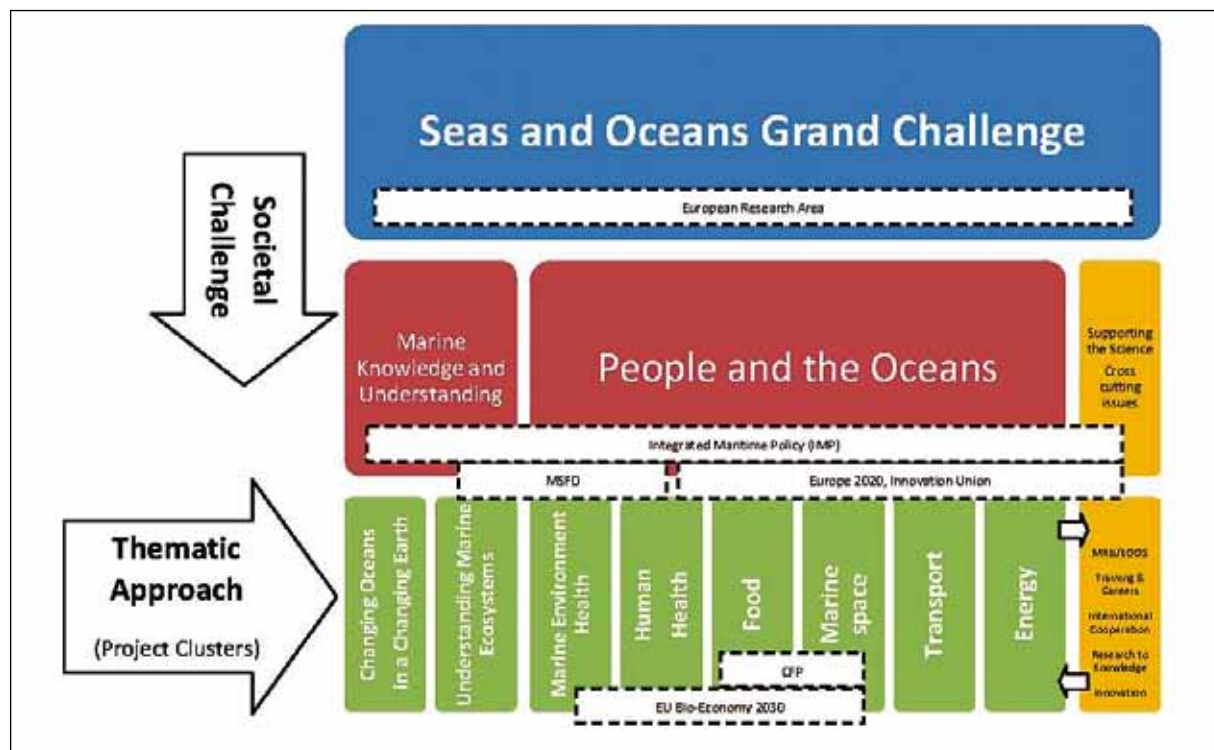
Seas and Oceans Grand Challenge

European Research Area

Societal Challenge

Marine Knowledge and Understanding

People and the Oceans

Supporting the Science Cross cutting issues

Integrated Maritime Policy (IMP)

MSFD

Europe 2020, Innovation Union

Thematic Approach

(Project Clusters)

Changing Oceans in a Changing Earth

Understanding Marine Ecosystems

Marine Environment Health

Human Health

Food

Marine space

Transport

Energy

MRIs/EOOS

Training & Careers

International Cooperation

Research to Knowledge

Innovation

CFP

EU Bio-Economy 2030